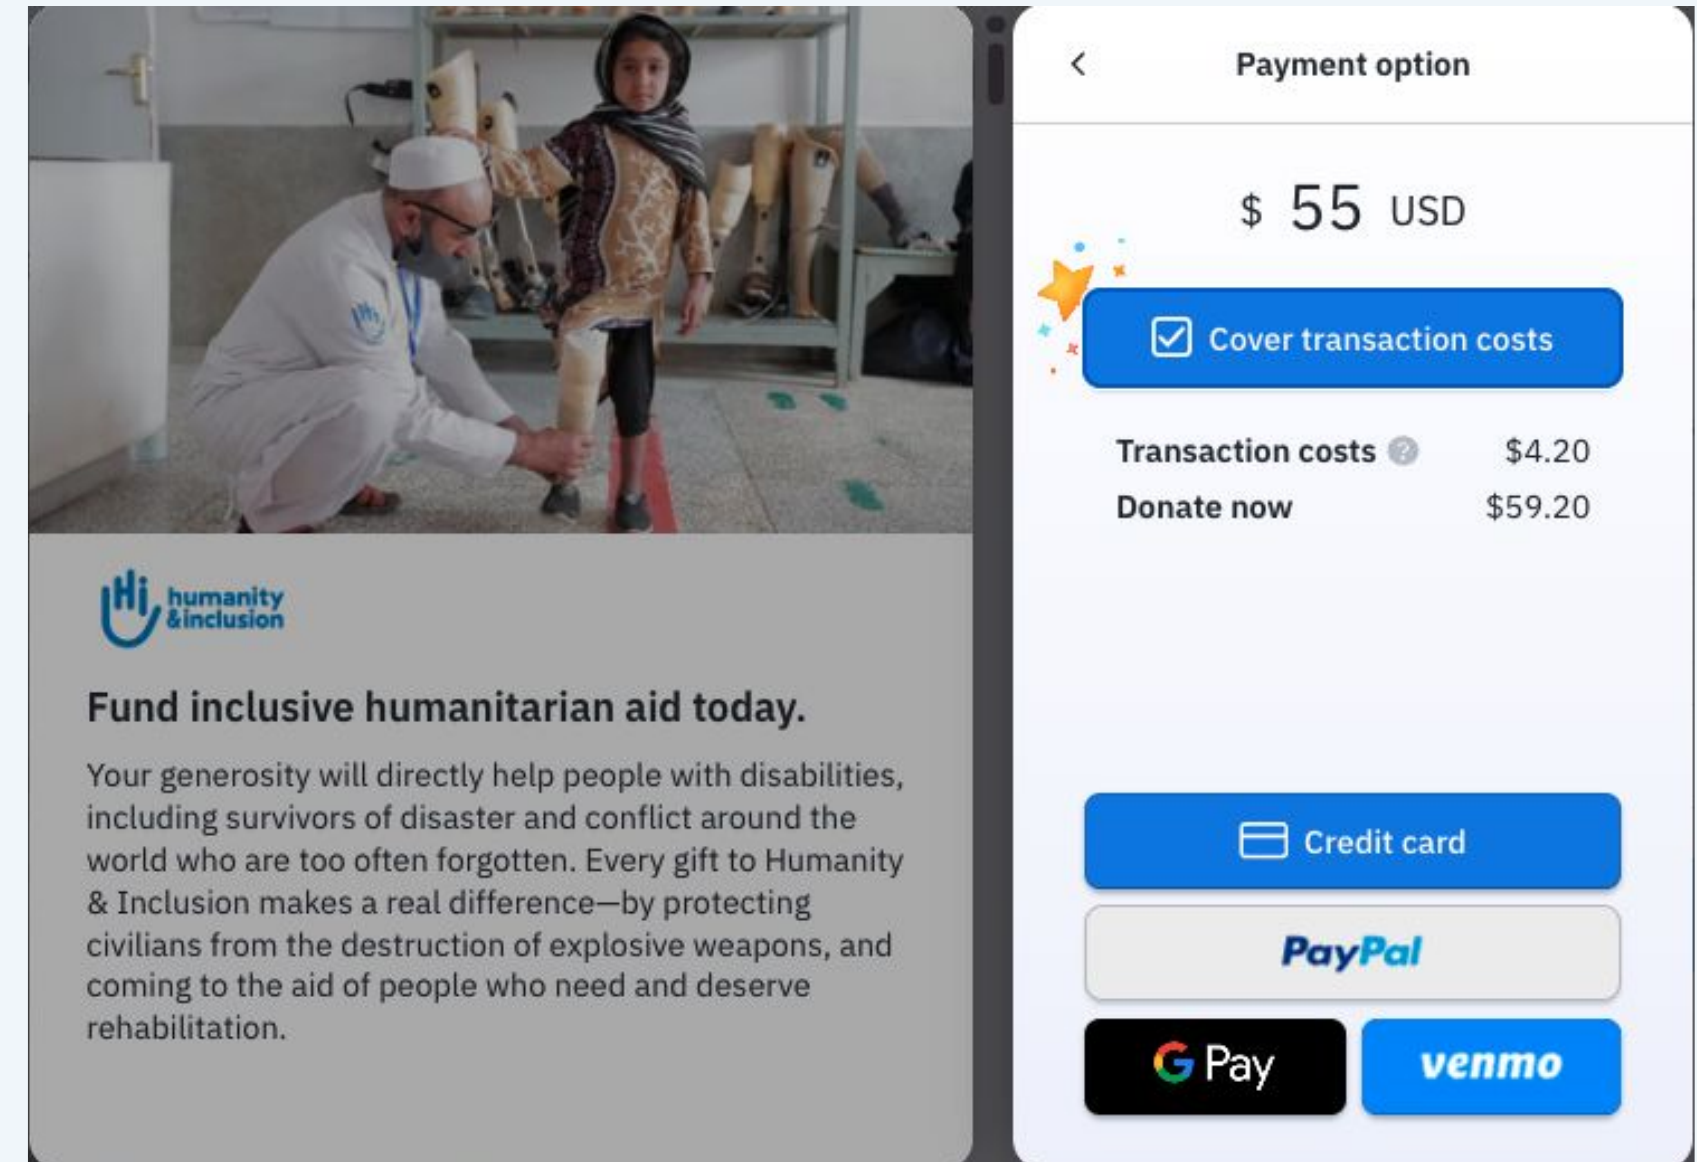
Hi humanity &inclusion

Fund inclusive humanitarian aid today.

Your generosity will directly help people with disabilities, including survivors of disaster and conflict around the world who are too often forgotten. Every gift to Humanity & Inclusion makes a real difference—by protecting civilians from the destruction of explosive weapons, and coming to the aid of people who need and deserve rehabilitation.

<

Payment option

$ 55 USD

Cover transaction costs

Transaction costs $4.20

Donate now $59.20

Credit card

PayPal

G Pay

venmo